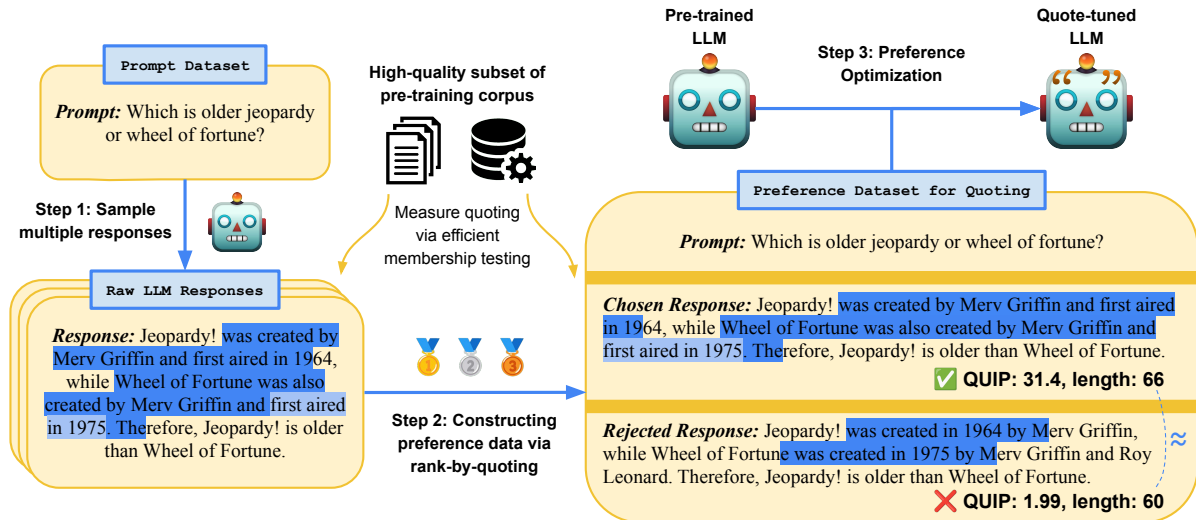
Prompt Dataset

Prompt: Which is older jeopardy or wheel of fortune?

Step 1: Sample multiple responses

Raw LLM Responses

Response: Jeopardy! was created by Merv Griffin and first aired in 1964, while Wheel of Fortune was also created by Merv Griffin and first aired in 1975. Therefore, Jeopardy! is older than Wheel of Fortune.

High-quality subset of pre-training corpus

Measure quoting via efficient membership testing

Step 2: Constructing preference data via rank-by-quoting

Pre-trained LLM

Step 3: Preference Optimization

Quote-tuned LLM

Preference Dataset for Quoting

Prompt: Which is older jeopardy or wheel of fortune?

Chosen Response: Jeopardy! was created by Merv Griffin and first aired in 1964, while Wheel of Fortune was also created by Merv Griffin and first aired in 1975. Therefore, Jeopardy! is older than Wheel of Fortune.

✅ QUIP: 31.4, length: 66

≈

Rejected Response: Jeopardy! was created in 1964 by Merv Griffin, while Wheel of Fortune was created in 1975 by Merv Griffin and Roy Leonard. Therefore, Jeopardy! is older than Wheel of Fortune.

❌ QUIP: 1.99, length: 60